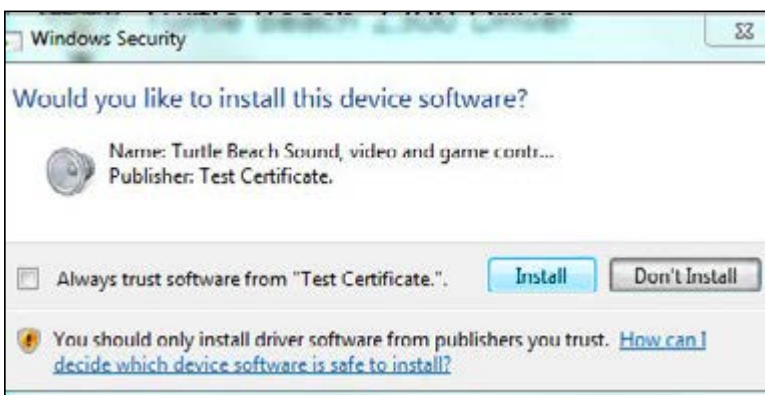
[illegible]

Windows Security

Would you like to install this device software?

Name: Turtle Beach Sound, video and game contr...
Publisher: Test Certificate.

Always trust software from "Test Certificate.".

Install

Don't Install

You should only install driver software from publishers you trust. How can I decide which device software is safe to install?